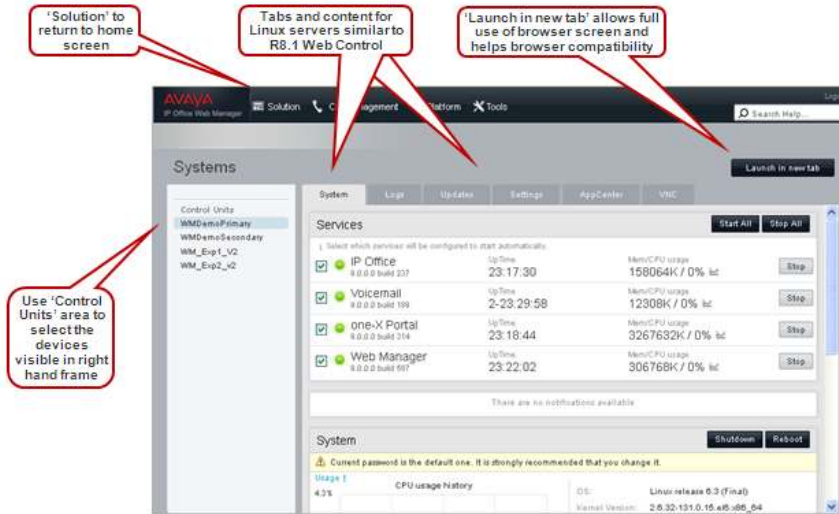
'Solution' to return to home screen

Tabs and content for Linux servers similar to R8.1 Web Control

'Launch in new tab' allows full use of browser screen and helps browser compatibility

AVAYA
IP Office Web Manager

Solution  C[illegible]agement  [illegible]latform  Tools

Search Help...

Systems

Launch in new tab

Control Units
WMDemoPrimary
WMDemoSecondary
WM_Exp1_V2
WM_Exp2_v2

Use 'Control Units' area to select the devices visible in right hand frame

System  Logs  Updates  Settings  AppCenter  VNC

Services

Start All  Stop All

Select which services will be configured to start automatically.

| | | UpTime | Mem/CPU usage | |
|---|---|---|---|---|
| IP Office 9.0.0.0 build 237 | | 23:17:30 | 158064K / 0% | Stop |
| Voicemail 9.0.0.0 build 199 | | 2-23:29:58 | 12308K / 0% | Stop |
| one-X Portal 9.0.0.0 build 314 | | 23:18:44 | 3267632K / 0% | Stop |
| Web Manager 9.0.0.0 build 507 | | 23:22:02 | 306768K / 0% | Stop |

There are no notifications available

System

Shutdown  Reboot

Current password is the default one. It is strongly recommended that you change it.

Usage 1
4.3%
CPU usage history

OS: Linux release 6.3 (Final)
Kernel Version: 2.6.32-131.0.15.el6.x86_64